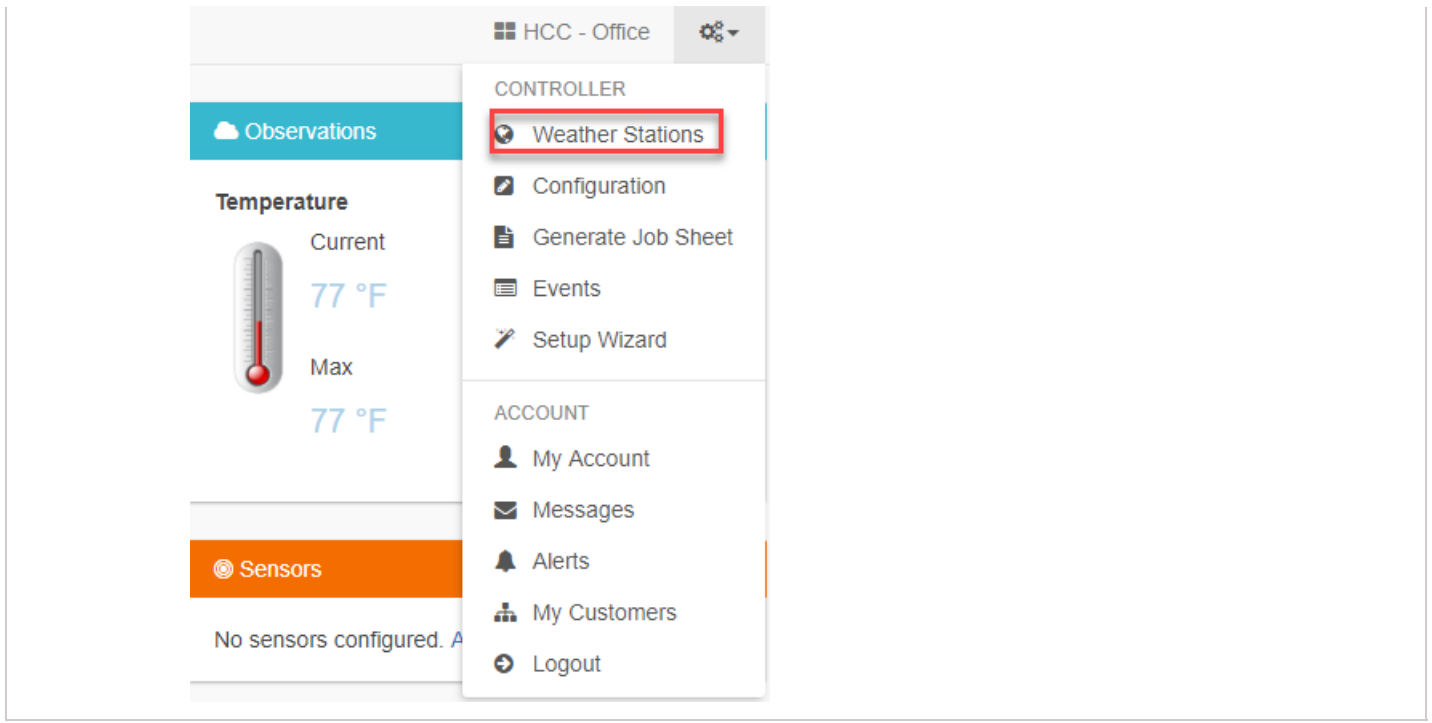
HCC - Office

Observations

Temperature

Current

77 °F

Max

77 °F

CONTROLLER
Weather Stations
Configuration
Generate Job Sheet
Events
Setup Wizard

ACCOUNT
My Account
Messages
Alerts
My Customers
Logout

Sensors

No sensors configured. A